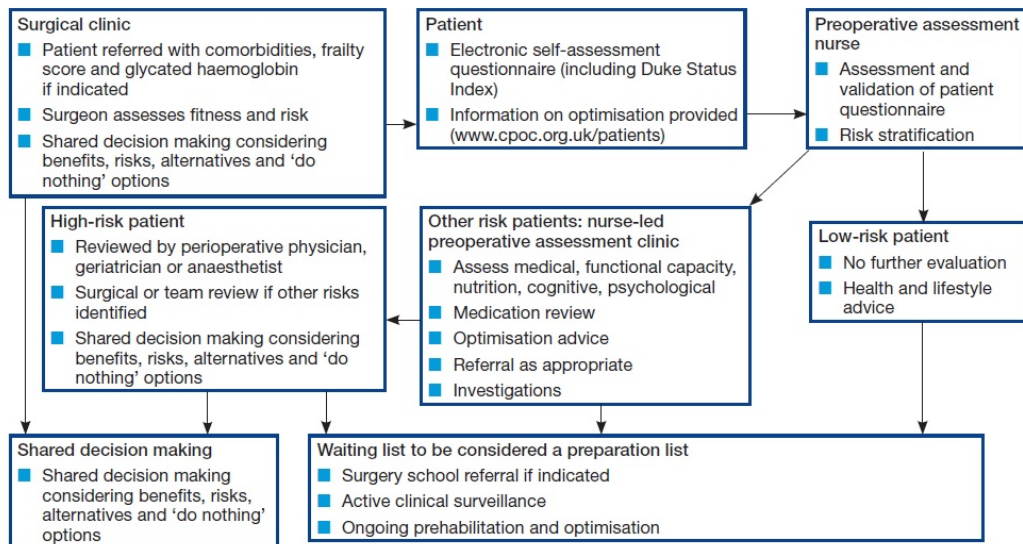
Surgical clinic
- Patient referred with comorbidities, frailty score and glycated haemoglobin if indicated
- Surgeon assesses fitness and risk
- Shared decision making considering benefits, risks, alternatives and 'do nothing' options

Patient
- Electronic self-assessment questionnaire (including Duke Status Index)
- Information on optimisation provided (www.cpoc.org.uk/patients)

Preoperative assessment nurse
- Assessment and validation of patient questionnaire
- Risk stratification

High-risk patient
- Reviewed by perioperative physician, geriatrician or anaesthetist
- Surgical or team review if other risks identified
- Shared decision making considering benefits, risks, alternatives and 'do nothing' options

Other risk patients: nurse-led preoperative assessment clinic
- Assess medical, functional capacity, nutrition, cognitive, psychological
- Medication review
- Optimisation advice
- Referral as appropriate
- Investigations

Low-risk patient
- No further evaluation
- Health and lifestyle advice

Shared decision making
- Shared decision making considering benefits, risks, alternatives and 'do nothing' options

Waiting list to be considered a preparation list
- Surgery school referral if indicated
- Active clinical surveillance
- Ongoing prehabilitation and optimisation